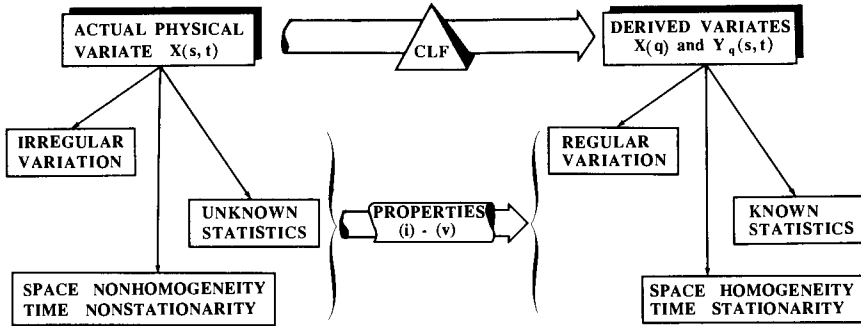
ACTUAL PHYSICAL VARIATE X(s, t)

CLF

DERIVED VARIATES X(q) and $Y_q(s,t)$

IRREGULAR VARIATION

UNKNOWN STATISTICS

SPACE NONHOMOGENEITY TIME NONSTATIONARITY

PROPERTIES (i) - (v)

REGULAR VARIATION

KNOWN STATISTICS

SPACE HOMOGENEITY TIME STATIONARITY